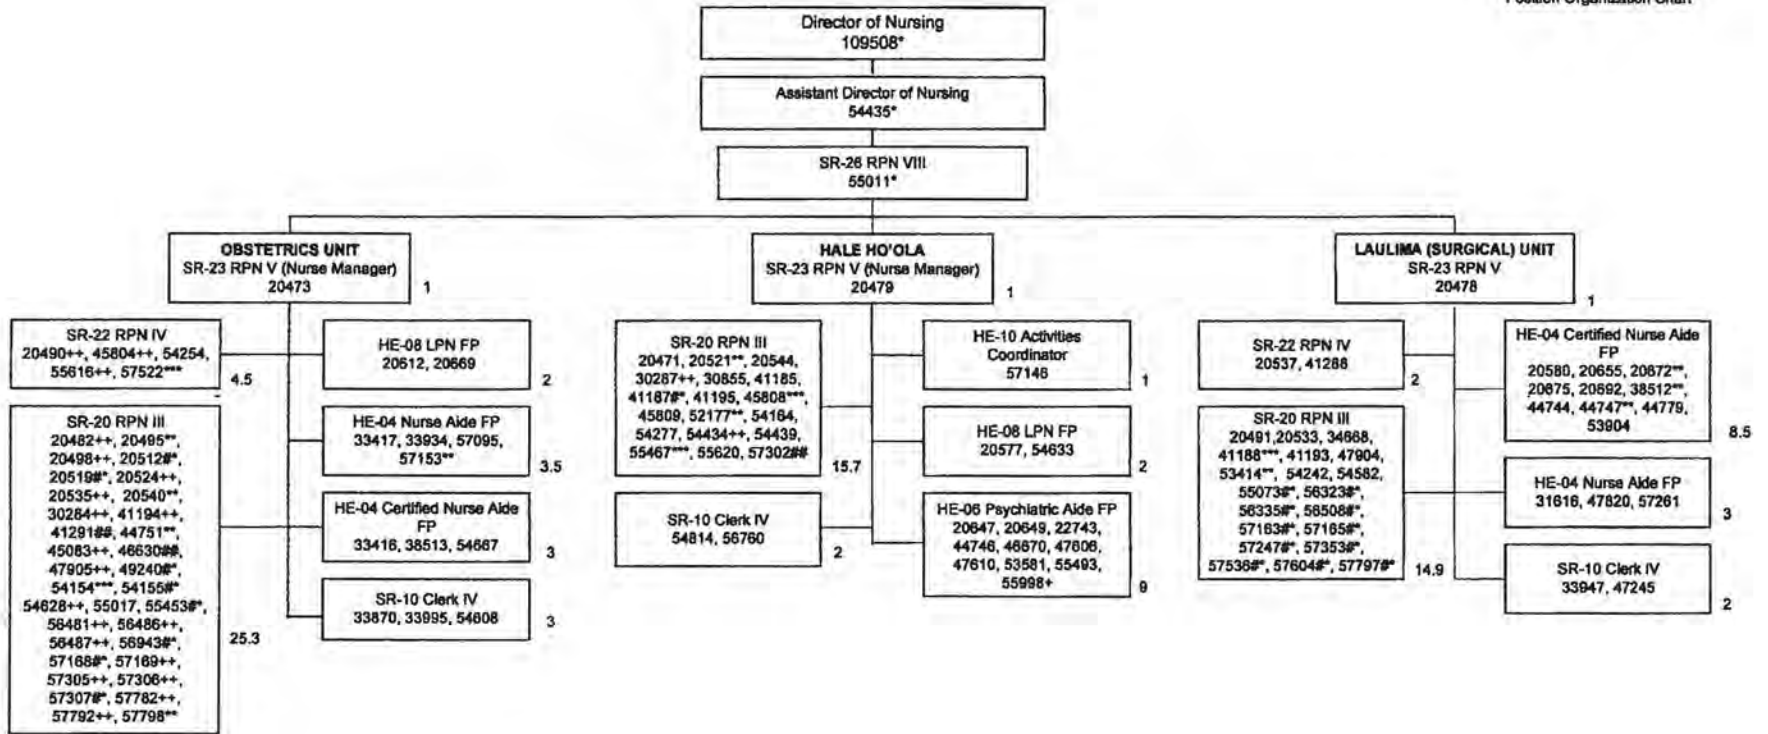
Position Organization Chart

Director of Nursing
109508*

Assistant Director of Nursing
54435*

SR-26 RPN VIII
55011*

OBSTETRICS UNIT
SR-23 RPN V (Nurse Manager)
20473
1

SR-22 RPN IV
20490++, 45804++, 54254, 55616++, 57522***
4.5

SR-20 RPN III
20482++, 20495**, 20498++, 20512#*, 20519#*, 20524++, 20535++, 20540**, 30284++, 41194++, 41291##, 44751**, 45083++, 46630##, 47905++, 49240#*, 54154***, 54155#*, 54628++, 55017, 55453#*, 56481++, 56486++, 56487++, 56943#*, 57168#*, 57169++, 57305++, 57306++, 57307#*, 57782++, 57792++, 57798**
25.3

HE-08 LPN FP
20612, 20669
2

HE-04 Nurse Aide FP
33417, 33934, 57095, 57153**
3.5

HE-04 Certified Nurse Aide FP
33416, 38513, 54667
3

SR-10 Clerk IV
33870, 33995, 54608
3

HALE HO'OLA
SR-23 RPN V (Nurse Manager)
20479
1

SR-20 RPN III
20471, 20521**, 20544, 30287++, 30855, 41185, 41187#*, 41195, 45808***, 45809, 52177**, 54164, 54277, 54434++, 54439, 55467***, 55620, 57302##
15.7

SR-10 Clerk IV
54814, 56760
2

HE-10 Activities Coordinator
57146
1

HE-08 LPN FP
20577, 54633
2

HE-06 Psychiatric Aide FP
20647, 20649, 22743, 44746, 46870, 47606, 47610, 53581, 55493, 55998+
9

LAULIMA (SURGICAL) UNIT
SR-23 RPN V
20478
1

SR-22 RPN IV
20537, 41288
2

SR-20 RPN III
20491,20533, 34668, 41188***, 41193, 47904, 53414**, 54242, 54582, 55073#*, 56323#*, 56335#*, 56508#*, 57163#*, 57165#*, 57247#*, 57353#*, 57538#*, 57604#*, 57797#*
14.9

HE-04 Certified Nurse Aide FP
20580, 20655, 20672**, 20675, 20692, 38512**, 44744, 44747**, 44779, 53904
8.5

HE-04 Nurse Aide FP
31616, 47820, 57261
3

SR-10 Clerk IV
33947, 47245
2